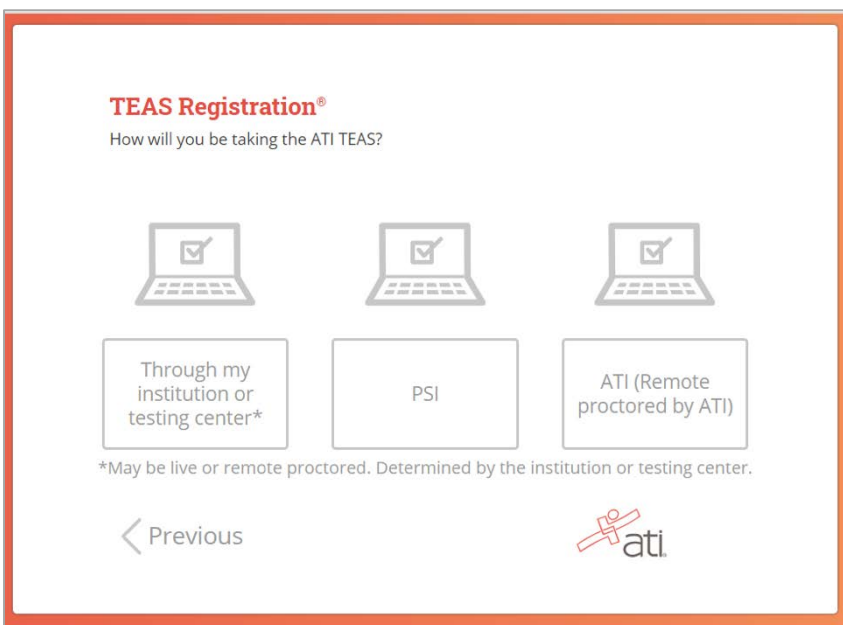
TEAS Registration®

How will you be taking the ATI TEAS?

Through my institution or testing center*

PSI

ATI (Remote proctored by ATI)

*May be live or remote proctored. Determined by the institution or testing center.

Previous

ati